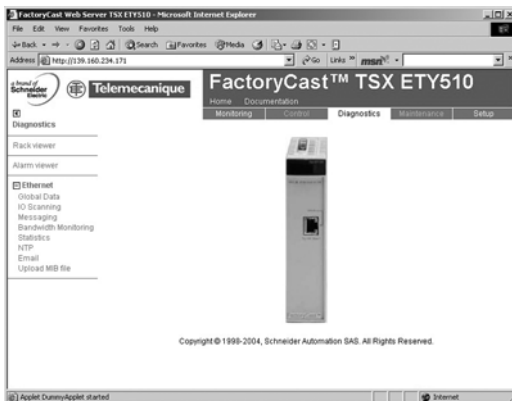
FactoryCast Web Server TSX ETY510 - Microsoft Internet Explorer

File Edit View Favorites Tools Help

Back Search Favorites Media

Address http://139.160.234.171

Go Links msn

a brand of Schneider Electric

Telemecanique

FactoryCast™ TSX ETY510

Home Documentation

Monitoring Control Diagnostics Maintenance Setup

Diagnostics

Rack viewer

Alarm viewer

Ethernet
Global Data
IO Scanning
Messaging
Bandwidth Monitoring
Statistics
NTP
Email
Upload MIB file

Copyright © 1998-2004, Schneider Automation SAS. All Rights Reserved.

Applet DummyApplet started

Internet